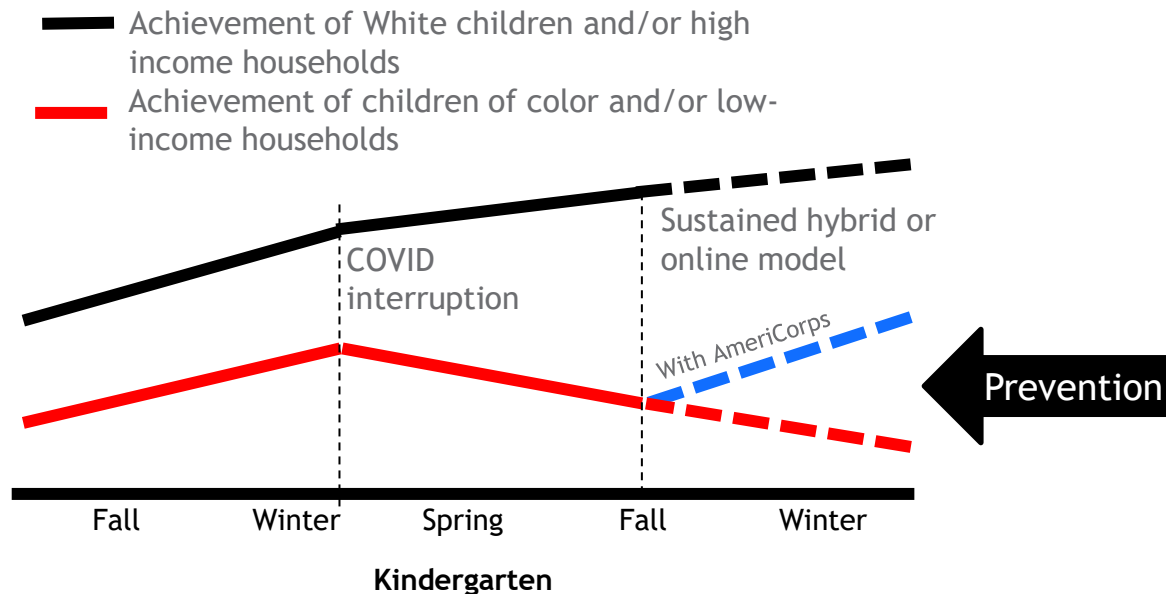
Achievement of White children and/or high income households

Achievement of children of color and/or low-income households

Sustained hybrid or online model

COVID interruption

With AmeriCorps

Prevention

Fall

Winter

Spring

Fall

Winter

Kindergarten